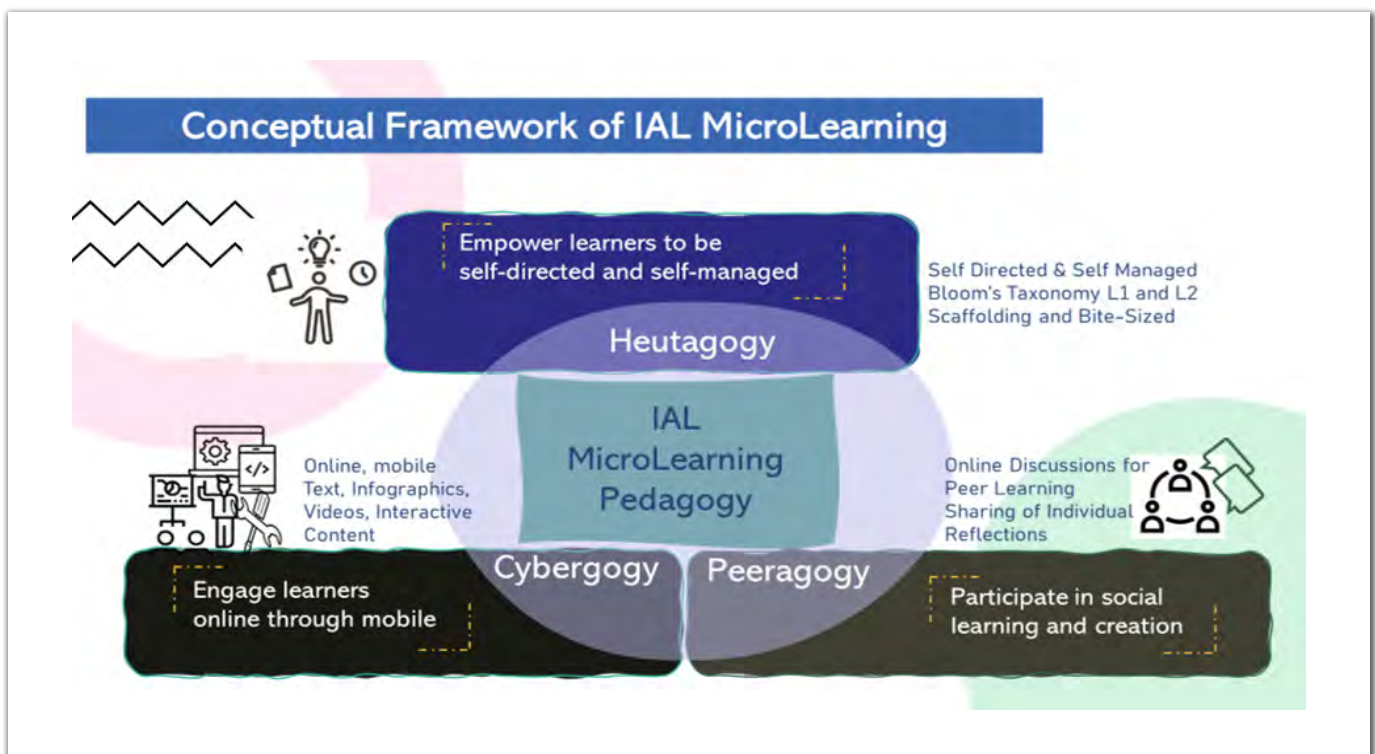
Conceptual Framework of IAL MicroLearning

Empower learners to be self-directed and self-managed

Heutagogy

Self Directed & Self Managed
Bloom's Taxonomy L1 and L2
Scaffolding and Bite-Sized

IAL MicroLearning Pedagogy

Online, mobile
Text, Infographics, Videos, Interactive Content

Online Discussions for Peer Learning
Sharing of Individual Reflections

Cybergogy

Peeragogy

Engage learners online through mobile

Participate in social learning and creation